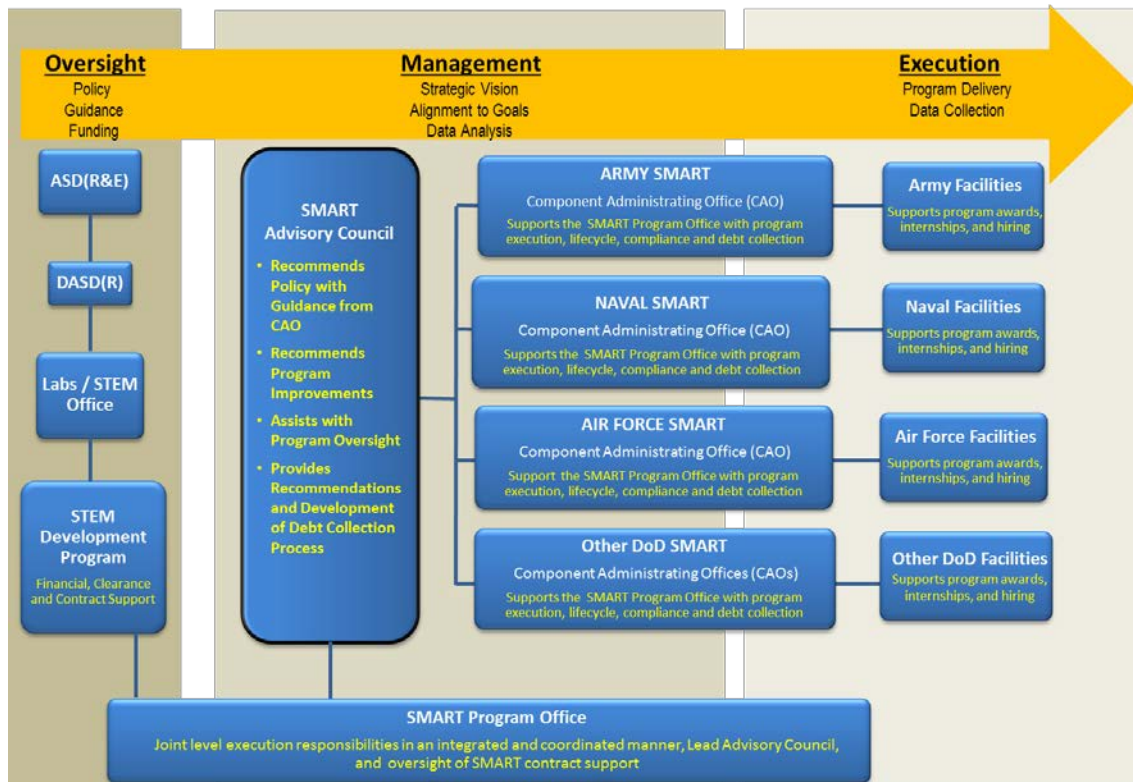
Oversight
Policy
Guidance
Funding

Management
Strategic Vision
Alignment to Goals
Data Analysis

Execution
Program Delivery
Data Collection

ASD(R&E)

DASD(R)

Labs / STEM Office

STEM Development Program
Financial, Clearance and Contract Support

SMART Advisory Council
• Recommends Policy with Guidance from CAO
• Recommends Program Improvements
• Assists with Program Oversight
• Provides Recommendations and Development of Debt Collection Process

ARMY SMART
Component Administrating Office (CAO)
Supports the SMART Program Office with program execution, lifecycle, compliance and debt collection

NAVAL SMART
Component Administrating Office (CAO)
Supports the SMART Program Office with program execution, lifecycle, compliance and debt collection

AIR FORCE SMART
Component Administrating Office (CAO)
Support the SMART Program Office with program execution, lifecycle, compliance and debt collection

Other DoD SMART
Component Administrating Offices (CAOs)
Supports the SMART Program Office with program execution, lifecycle, compliance and debt collection

Army Facilities
Supports program awards, internships, and hiring

Naval Facilities
Supports program awards, internships, and hiring

Air Force Facilities
Supports program awards, internships, and hiring

Other DoD Facilities
Supports program awards, internships, and hiring

SMART Program Office
Joint level execution responsibilities in an integrated and coordinated manner, Lead Advisory Council, and oversight of SMART contract support